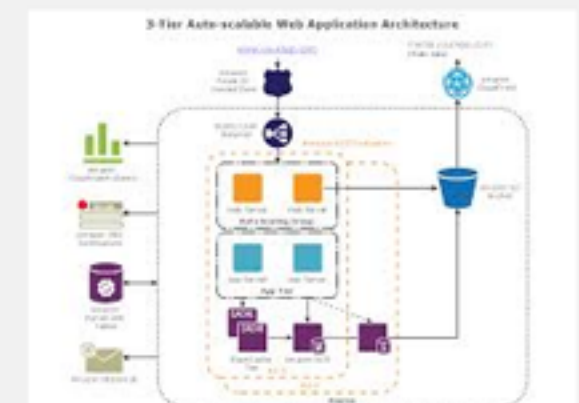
3-Tier Auto-scalable Web Application Architecture

www.example.com

Amazon Route 53 Hosted Zone

Elastic Load Balancer

Amazon CloudFront

Amazon CloudWatch Alarms

Amazon SNS Notifications

Amazon DynamoDB Tables

Amazon SES Email

Web Server

Web Server

Auto Scaling Group

App Server

App Server

App Tier

ElastiCache

Amazon RDS

Amazon S3 Bucket

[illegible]

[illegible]

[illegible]

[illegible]

Region